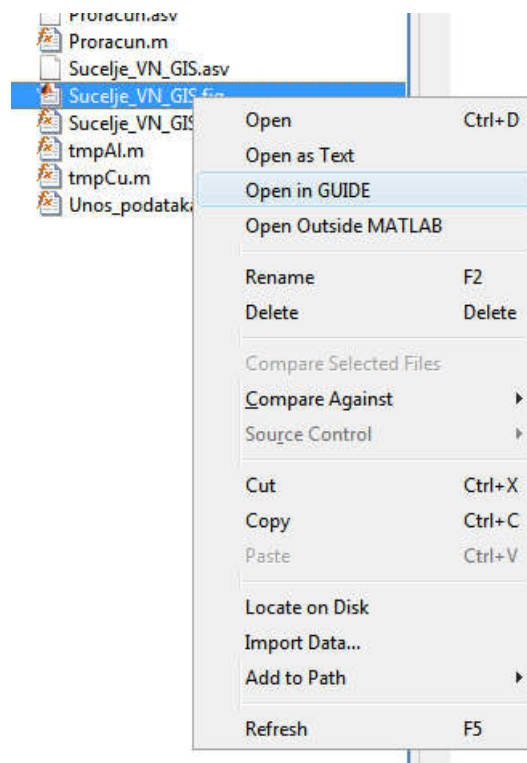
Proracun.asv
Proracun.m
Sucelje_VN_GIS.asv
Sucelje_VN_GIS.fig
Sucelje_VN_GIS
tmpAl.m
tmpCu.m
Unos_podataka

| | |
|---|---|
| Open | Ctrl+D |
| Open as Text | |
| Open in GUIDE | |
| Open Outside MATLAB | |
| Rename | F2 |
| Delete | Delete |
| Compare Selected Files | |
| Compare Against | |
| Source Control | |
| Cut | Ctrl+X |
| Copy | Ctrl+C |
| Paste | Ctrl+V |
| Locate on Disk | |
| Import Data... | |
| Add to Path | |
| Refresh | F5 |